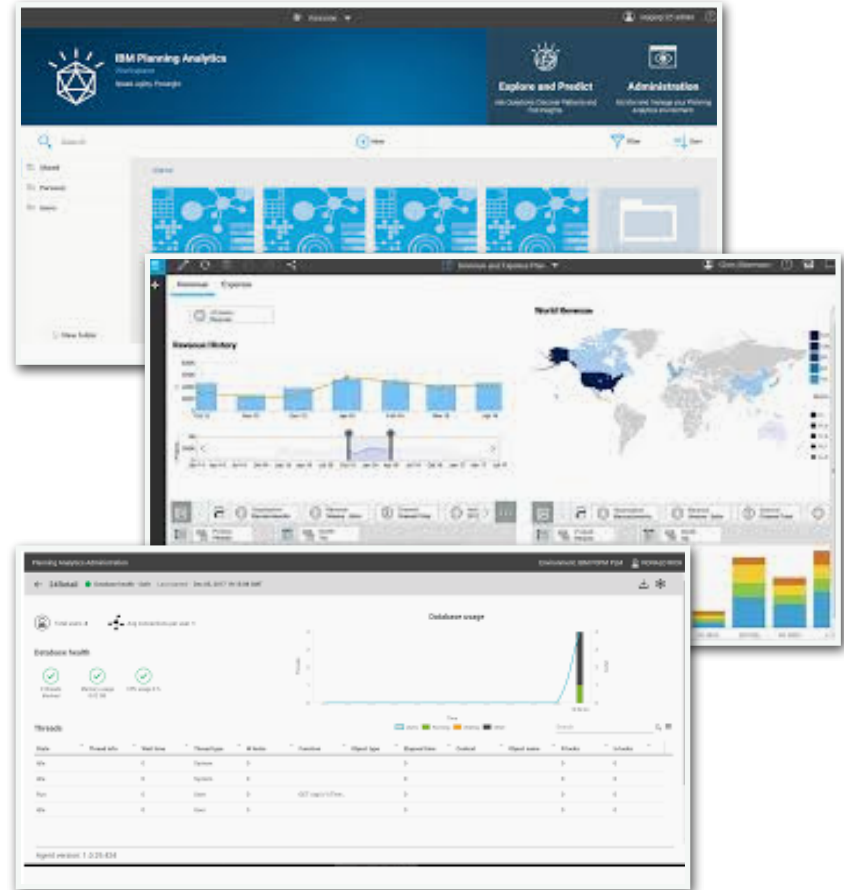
Welcome

IBM Planning Analytics
Workspace

Explore and Predict

Administration

Search

New

Filter

Sort

Shared

Personal

Views

New folder

Revenue and Expense Plan

Revenue

Expense

Revenue History

World Revenue

Planning Analytics Administration

Database usage

Database health

Threads

State

Thread info

Wait time

Thread type

Function

Object type

Elapsed time

Context

Object name

Idle

Idle

Run

Idle

Agent version: 1.0.25.634